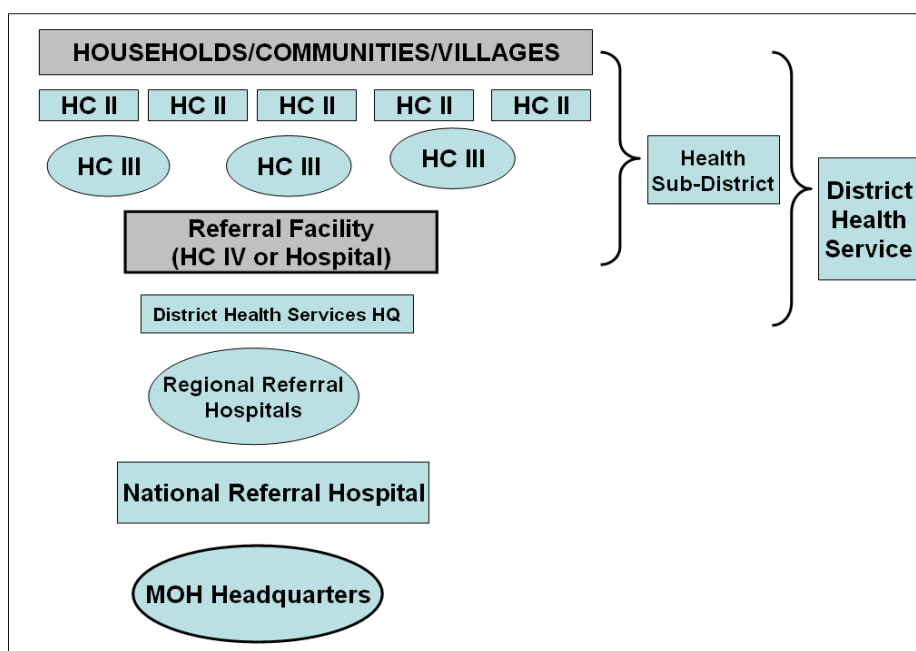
HOUSEHOLDS/COMMUNITIES/VILLAGES

HC II HC II HC II HC II HC II

HC III HC III HC III

Referral Facility
(HC IV or Hospital)

Health Sub-District

District Health Service

District Health Services HQ

Regional Referral Hospitals

National Referral Hospital

MOH Headquarters